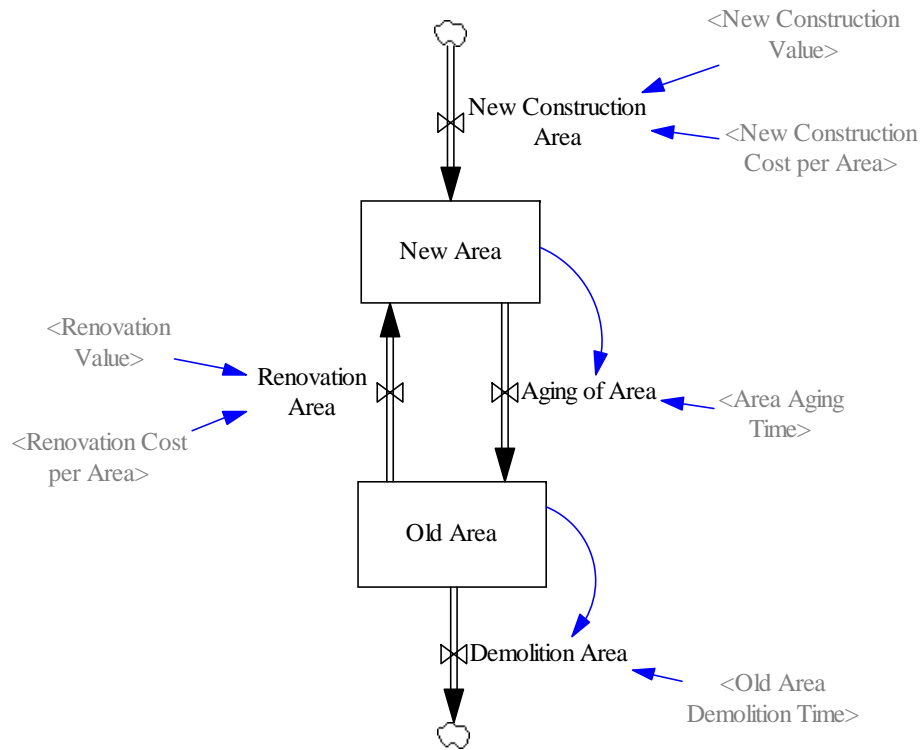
<New Construction Value>

New Construction Area

<New Construction Cost per Area>

New Area

<Renovation Value>

Renovation Area

<Renovation Cost per Area>

Aging of Area

<Area Aging Time>

Old Area

Demolition Area

<Old Area Demolition Time>